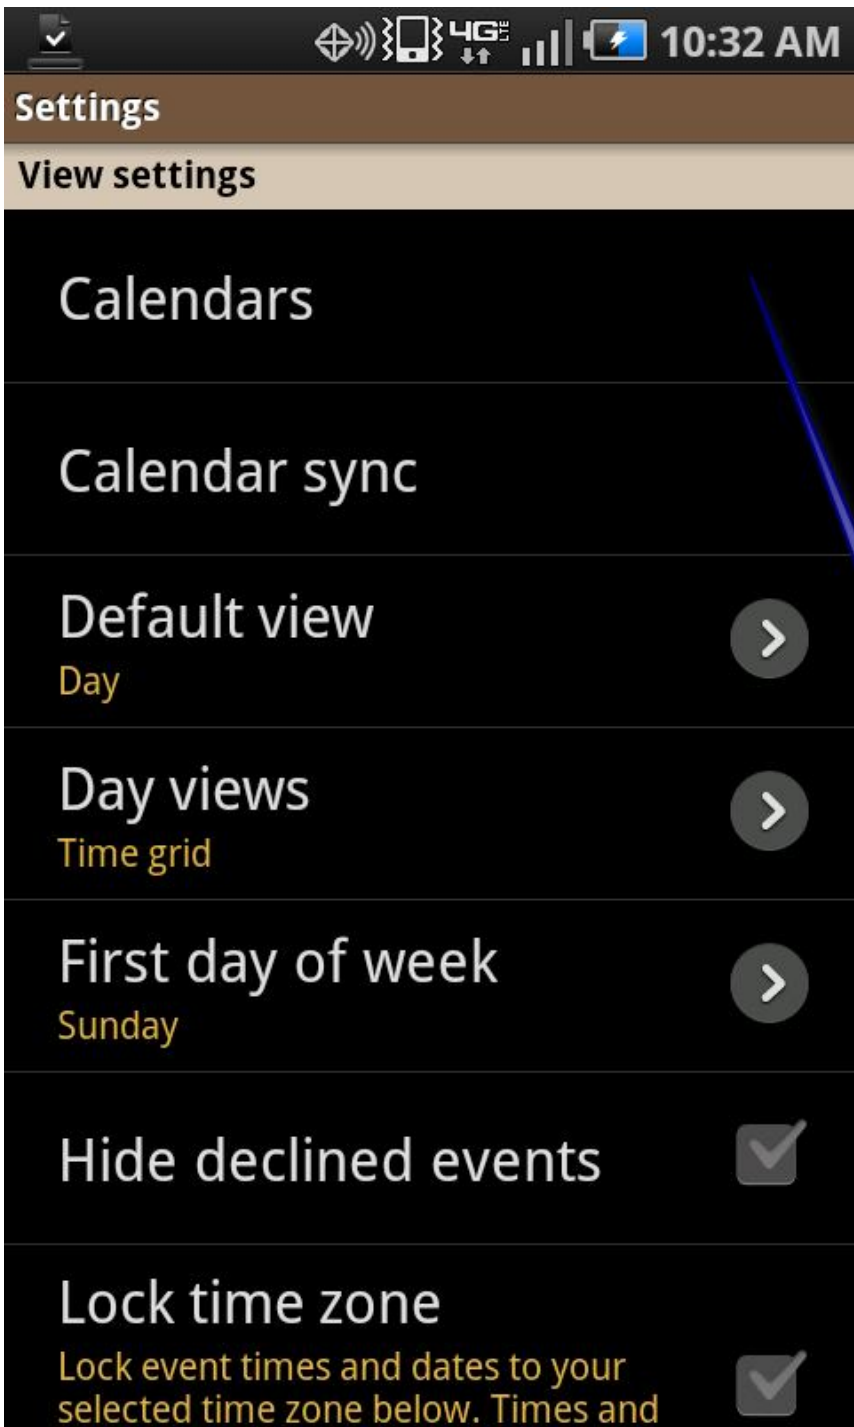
4G LTE 10:32 AM

Settings

View settings

Calendars

Calendar sync

Default view
Day

Day views
Time grid

First day of week
Sunday

Hide declined events

Lock time zone
Lock event times and dates to your selected time zone below. Times and